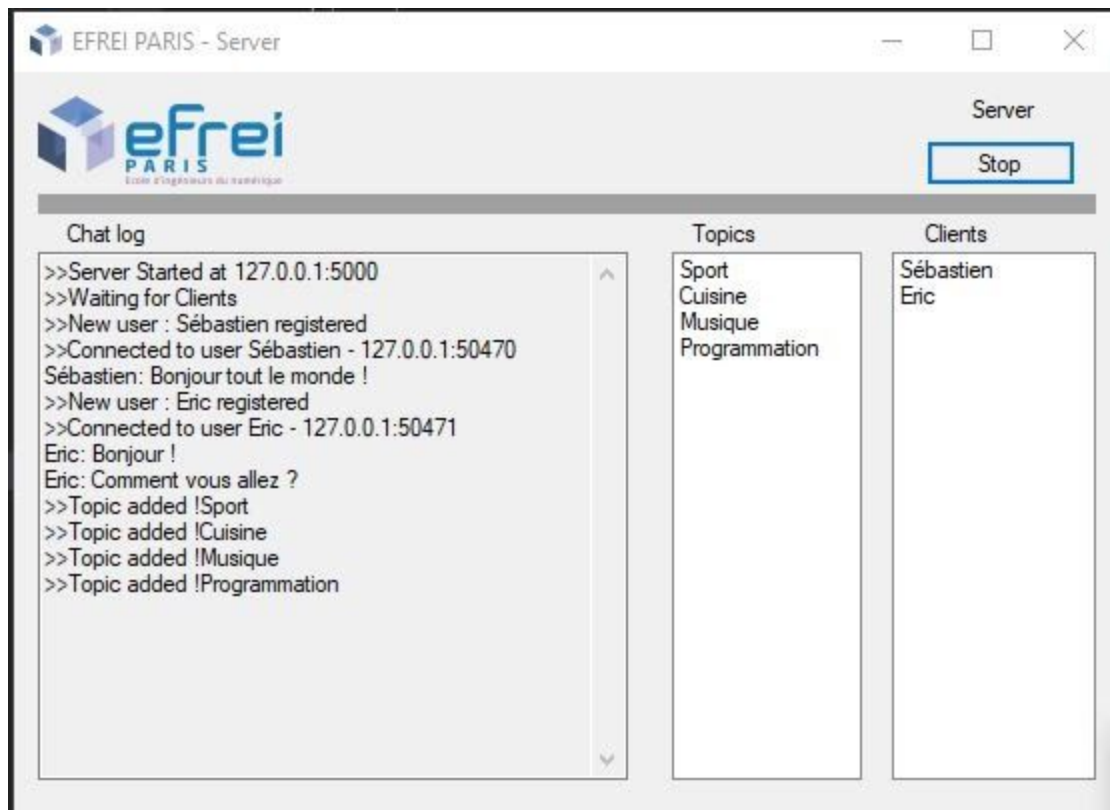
EFREI PARIS - Server

efrei
PARIS
Ecole d'ingénieurs du numérique

Server

Stop

Chat log

>>Server Started at 127.0.0.1:5000
>>Waiting for Clients
>>New user : Sébastien registered
>>Connected to user Sébastien - 127.0.0.1:50470
Sébastien: Bonjour tout le monde !
>>New user : Eric registered
>>Connected to user Eric - 127.0.0.1:50471
Eric: Bonjour !
Eric: Comment vous allez ?
>>Topic added !Sport
>>Topic added !Cuisine
>>Topic added !Musique
>>Topic added !Programmation

Topics

Sport
Cuisine
Musique
Programmation

Clients

Sébastien
Eric